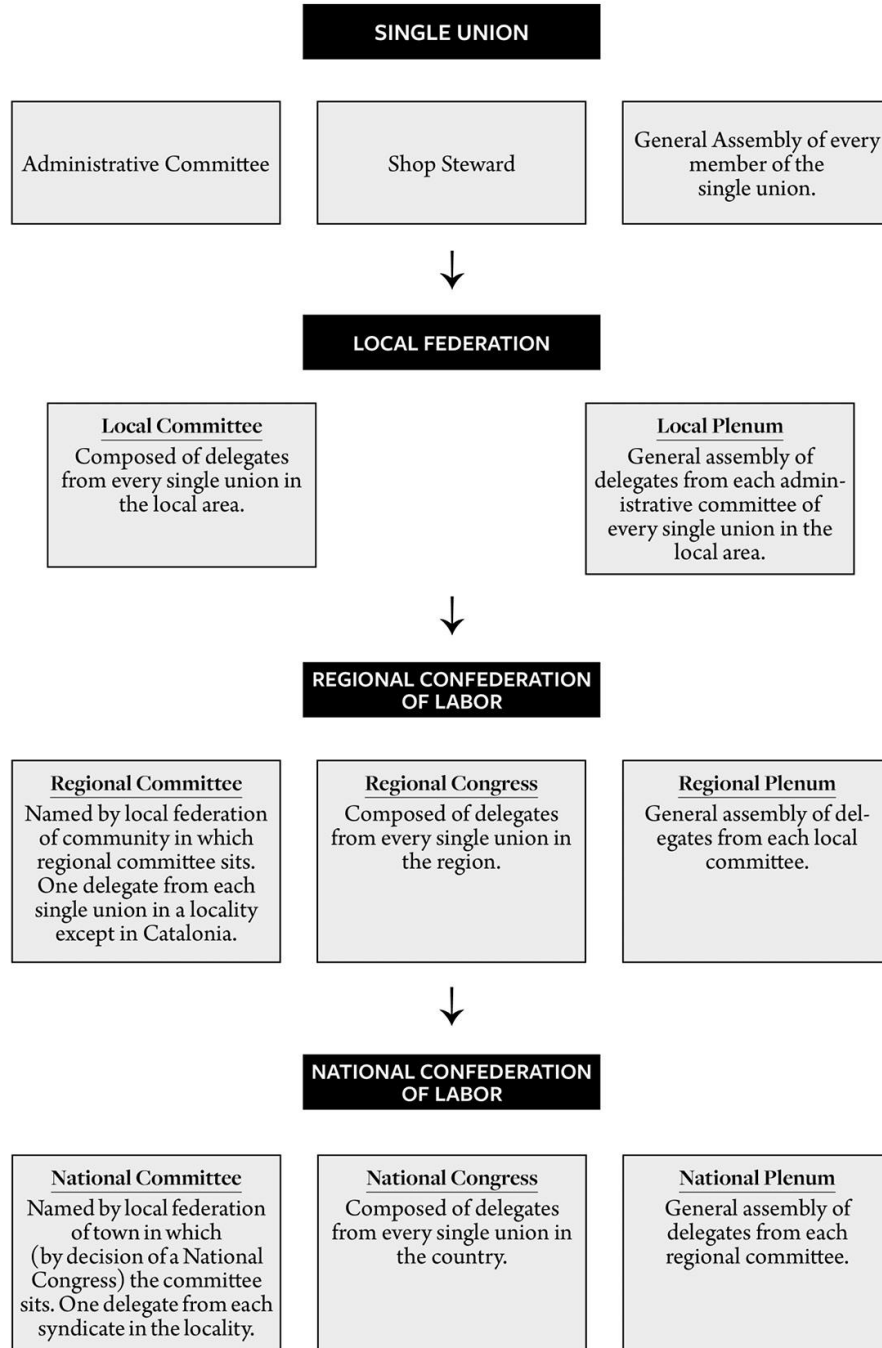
SINGLE UNION

Administrative Committee

Shop Steward

General Assembly of every member of the single union.

LOCAL FEDERATION

Local Committee
Composed of delegates from every single union in the local area.

Local Plenum
General assembly of delegates from each administrative committee of every single union in the local area.

REGIONAL CONFEDERATION OF LABOR

Regional Committee
Named by local federation of community in which regional committee sits. One delegate from each single union in a locality except in Catalonia.

Regional Congress
Composed of delegates from every single union in the region.

Regional Plenum
General assembly of delegates from each local committee.

NATIONAL CONFEDERATION OF LABOR

National Committee
Named by local federation of town in which (by decision of a National Congress) the committee sits. One delegate from each syndicate in the locality.

National Congress
Composed of delegates from every single union in the country.

National Plenum
General assembly of delegates from each regional committee.